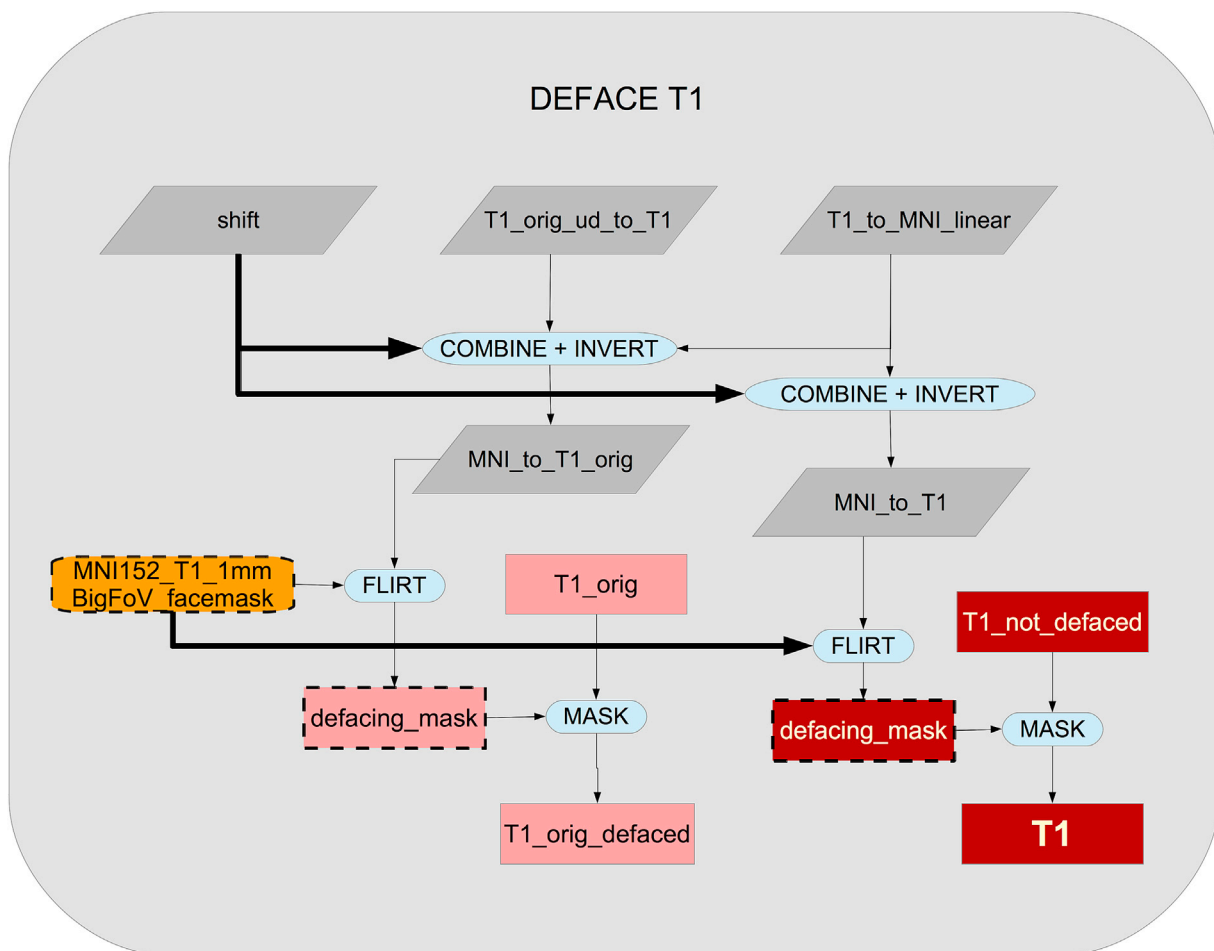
DEFACE T1

shift

T1_orig_ud_to_T1

T1_to_MNI_linear

COMBINE + INVERT

COMBINE + INVERT

MNI_to_T1_orig

MNI_to_T1

MNI152_T1_1mm BigFoV_facemask

FLIRT

T1_orig

FLIRT

T1_not_defaced

defacing_mask

MASK

defacing_mask

MASK

T1_orig_defaced

T1